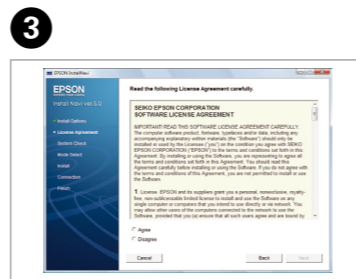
3

EPSON Install Navi

EPSON

Install Navi Ver.5.0

Install Options

License Agreement

System Check

Mode Select

Install

Connection

Finish

Read the following License Agreement carefully.

SEIKO EPSON CORPORATION
SOFTWARE LICENSE AGREEMENT

IMPORTANT! READ THIS SOFTWARE LICENSE AGREEMENT CAREFULLY. The computer software product, fontware, typefaces and/or data, including any accompanying explanatory written materials (the "Software") should only be installed or used by the Licensee ("you") on the condition you agree with SEIKO EPSON CORPORATION ("EPSON") to the terms and conditions set forth in this Agreement. By installing or using the Software, you are representing to agree all the terms and conditions set forth in this Agreement. You should read this Agreement carefully before installing or using the Software. If you do not agree with the terms and conditions of this Agreement, you are not permitted to install or use the Software.

1. License. EPSON and its suppliers grant you a personal, nonexclusive, royalty-free, non-sublicensable limited license to install and use the Software on any single computer or computers that you intend to use directly or via network. You may allow other users of the computers connected to the network to use the Software, provided that you (a) ensure that all such users agree and be bound by

Agree

Disagree

Cancel

Back

Next